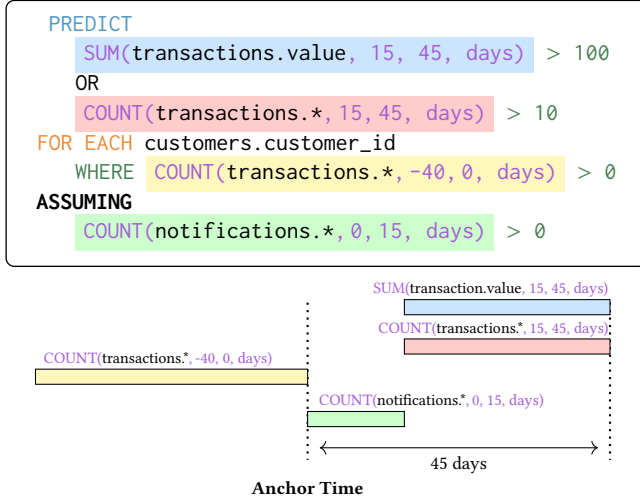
PREDICT
SUM(transactions.value, 15, 45, days) > 100
OR
COUNT(transactions.*, 15, 45, days) > 10
FOR EACH customers.customer_id
WHERE COUNT(transactions.*, -40, 0, days) > 0
ASSUMING
COUNT(notifications.*, 0, 15, days) > 0

SUM(transaction.value, 15, 45, days)
COUNT(transactions.*, 15, 45, days)
COUNT(transactions.*, -40, 0, days)
COUNT(notifications.*, 0, 15, days)
45 days
Anchor Time